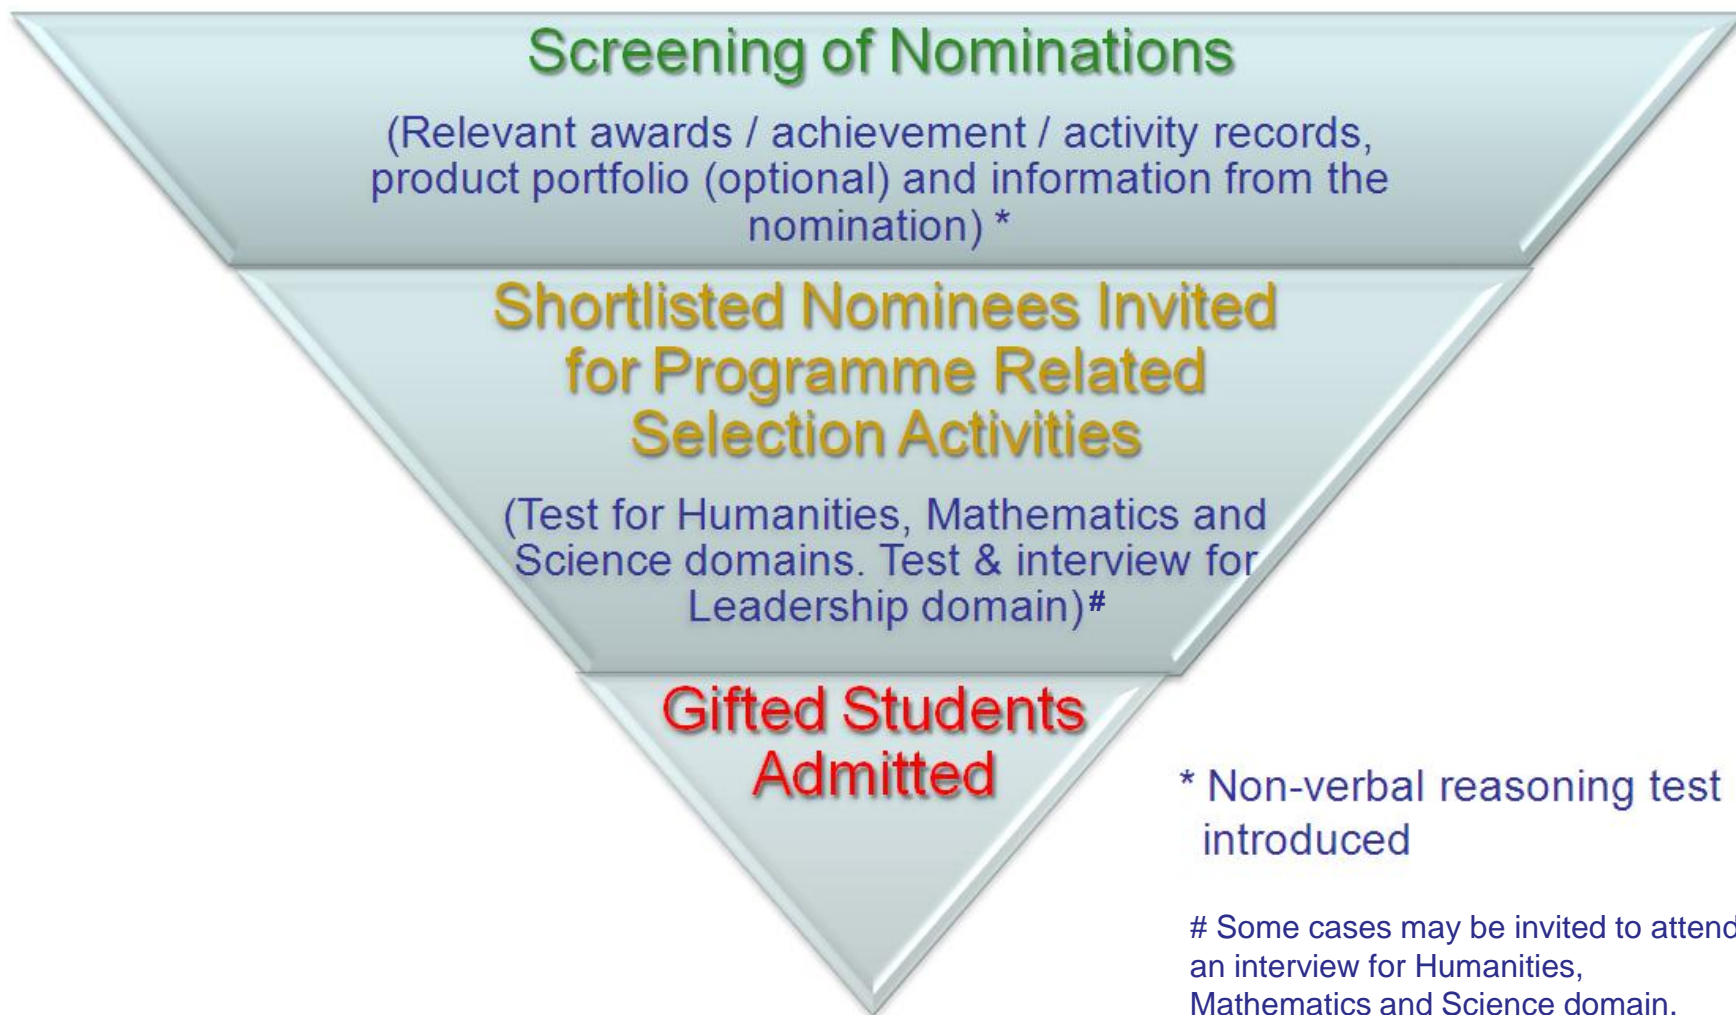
Screening of Nominations

(Relevant awards / achievement / activity records, product portfolio (optional) and information from the nomination) *

Shortlisted Nominees Invited for Programme Related Selection Activities

(Test for Humanities, Mathematics and Science domains. Test & interview for Leadership domain)#

Gifted Students Admitted

* Non-verbal reasoning test introduced

# Some cases may be invited to attend an interview for Humanities, Mathematics and Science domain.